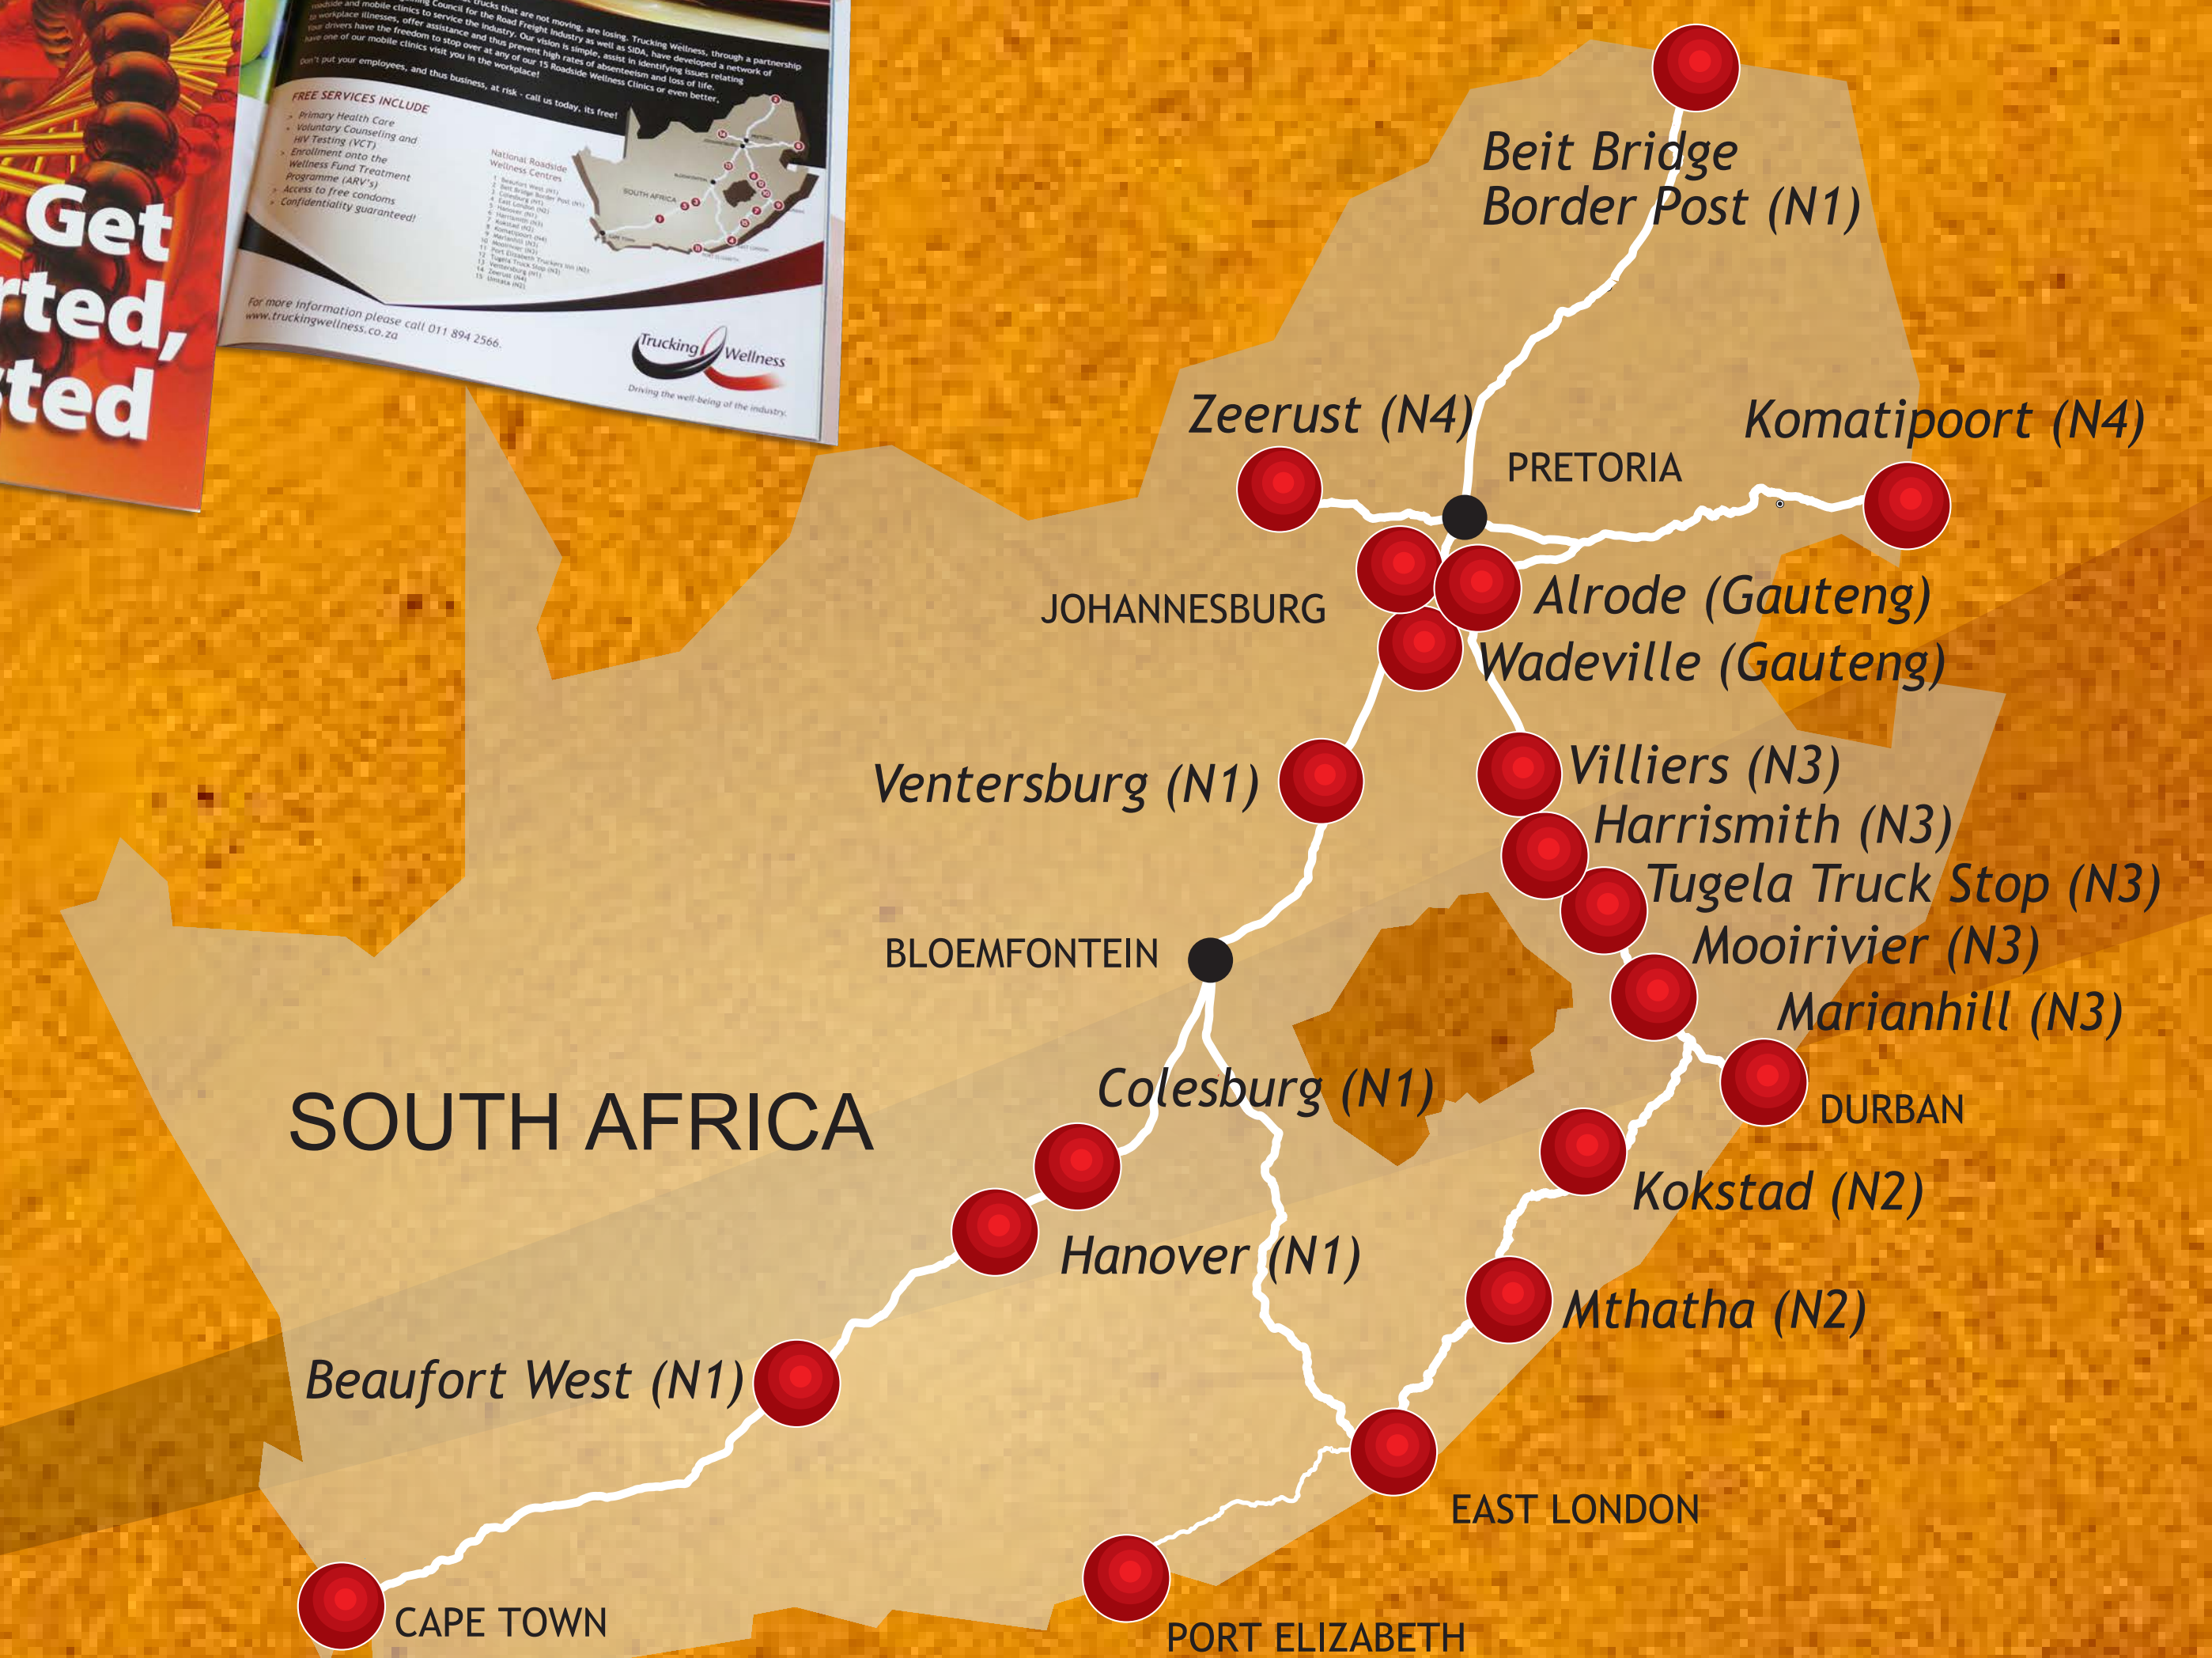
Get
rted,
ted

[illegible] roadside and mobile clinics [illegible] trucks that are not moving, are losing. Trucking Wellness, through a partnership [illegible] Council for the Road Freight Industry as well as SIDA, have developed a network of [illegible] to workplace illnesses, offer assistance to service the industry. Our vision is simple, assist in identifying issues relating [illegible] Your drivers have the freedom to stop over at any of our 15 Roadside Wellness Clinics or even better, have one of our mobile clinics visit you in the workplace!

Don't put your employees, and thus business, at risk - call us today, its free!

FREE SERVICES INCLUDE
Primary Health Care
Voluntary Counseling and HIV Testing (VCT)
Enrollment onto the Wellness Fund Treatment Programme (ARV's)
Access to free condoms
Confidentiality guaranteed!

National Roadside Wellness Centres

For more information please call 011 894 2566.
www.truckingwellness.co.za

Trucking Wellness
Driving the well-being of the industry.

Beit Bridge Border Post (N1)
Zeerust (N4)
PRETORIA
Komatipoort (N4)
JOHANNESBURG
Alrode (Gauteng)
Wadeville (Gauteng)
Ventersburg (N1)
Villiers (N3)
Harrismith (N3)
Tugela Truck Stop (N3)
BLOEMFONTEIN
Mooirivier (N3)
Marianhill (N3)
DURBAN
SOUTH AFRICA
Colesburg (N1)
Kokstad (N2)
Hanover (N1)
Mthatha (N2)
Beaufort West (N1)
EAST LONDON
CAPE TOWN
PORT ELIZABETH